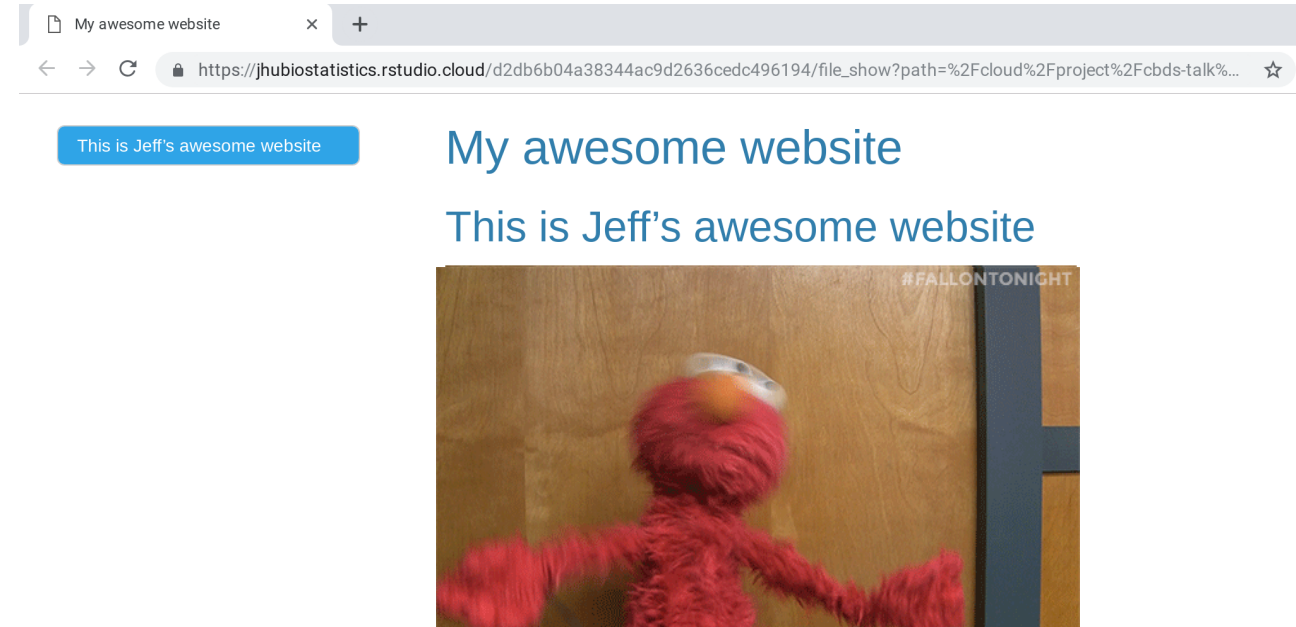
My awesome website ×

https://jhubiostatistics.rstudio.cloud/d2db6b04a38344ac9d2636cedc496194/file_show?path=%2Fcloud%2Fproject%2Fcbds-talk%…

This is Jeff's awesome website

My awesome website

This is Jeff's awesome website

#FALLONTONIGHT